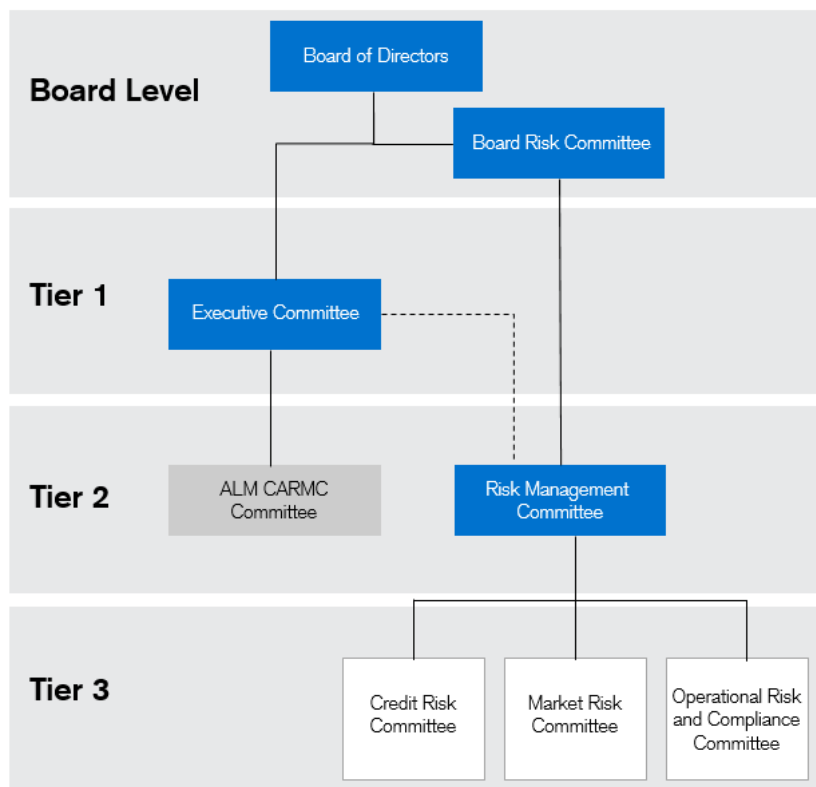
Board Level

Board of Directors

Board Risk Committee

Tier 1

Executive Committee

Tier 2

ALM CARMC Committee

Risk Management Committee

Tier 3

Credit Risk Committee

Market Risk Committee

Operational Risk and Compliance Committee